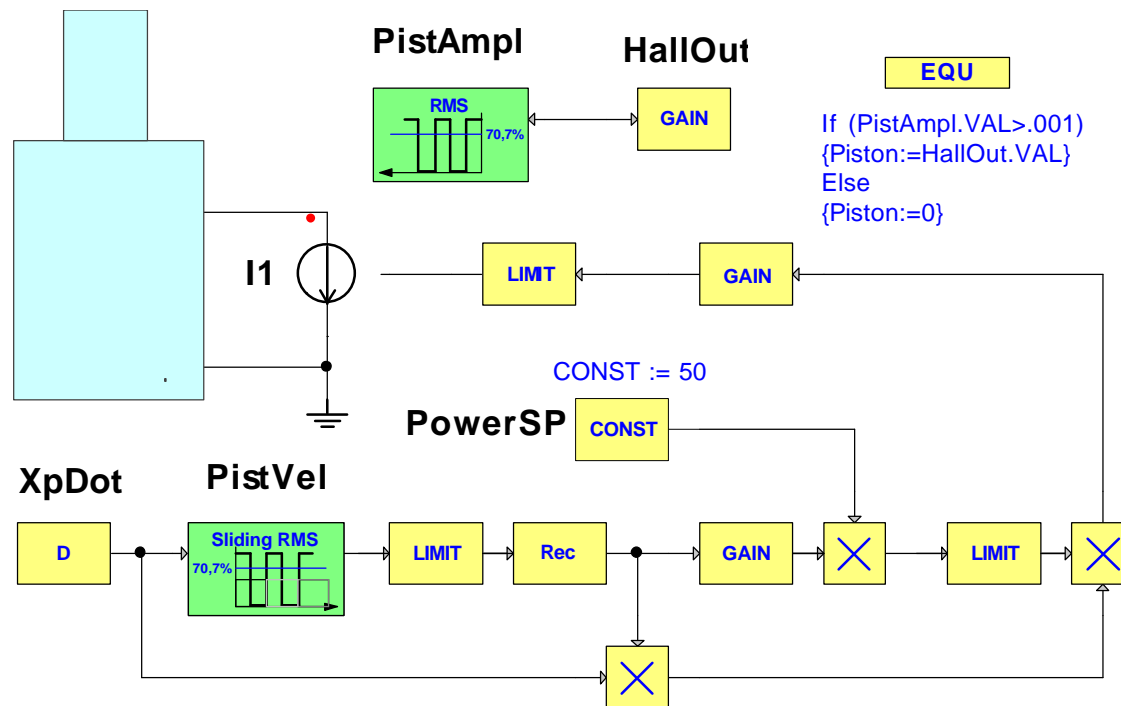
PistAmpl

HallOut

RMS

70,7%

GAIN

EQU

If (PistAmpl.VAL>.001)
{Piston:=HallOut.VAL}
Else
{Piston:=0}

I1

LIMIT

GAIN

CONST := 50

PowerSP

CONST

XpDot

PistVel

D

Sliding RMS

70,7%

LIMIT

Rec

GAIN

LIMIT